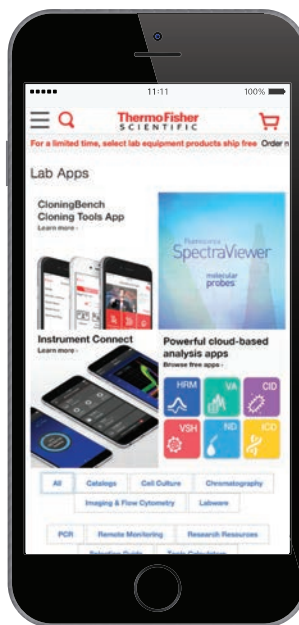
11:11 100%

ThermoFisher SCIENTIFIC

For a limited time, select lab equipment products ship free Order n

Lab Apps

CloningBench Cloning Tools App
Learn more ›

Fluorescence SpectraViewer
molecular probes

Instrument Connect
Learn more ›

Powerful cloud-based analysis apps
Browse free apps ›

HRM VA CID
VSH ND ICD

All Catalogs Cell Culture Chromatography
Imaging & Flow Cytometry Labware

PCR Remote Monitoring Research Resources
Selection Guide Tools Calculators